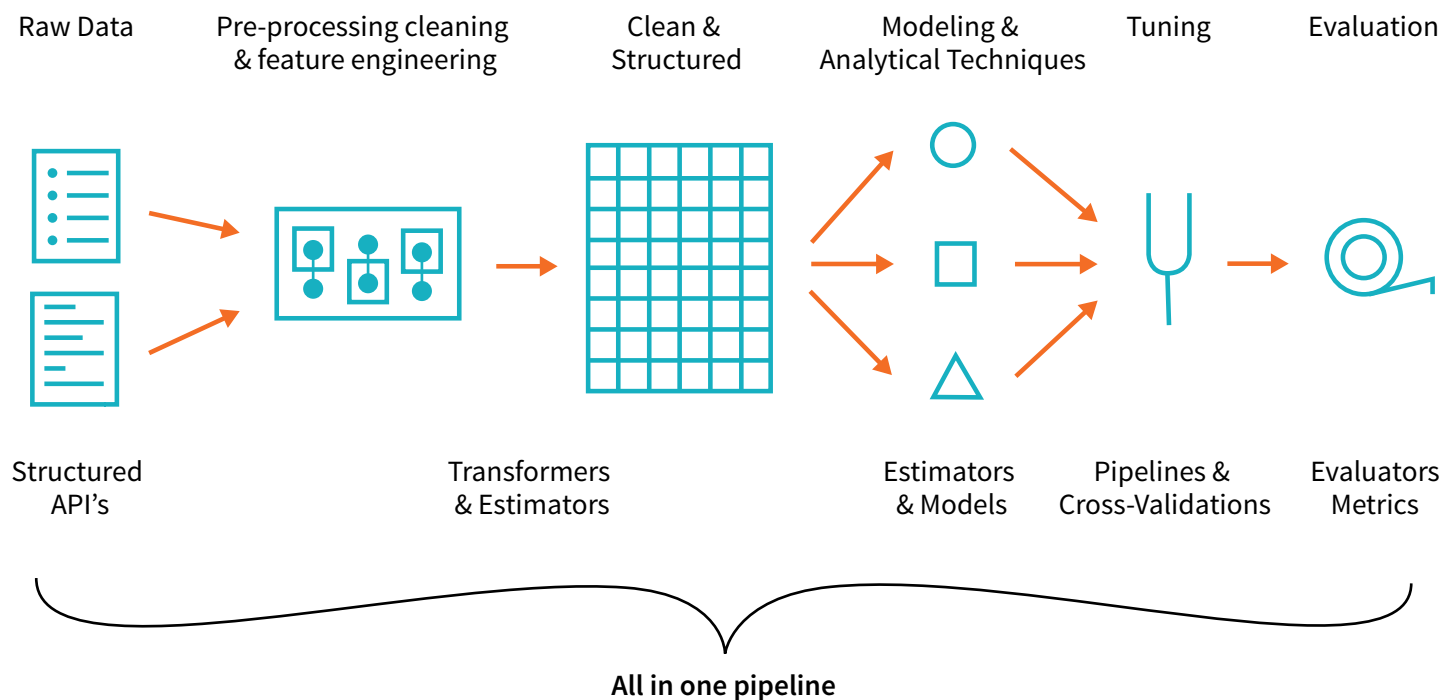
Raw Data

Pre-processing cleaning & feature engineering

Clean & Structured

Modeling & Analytical Techniques

Tuning

Evaluation

Structured API's

Transformers & Estimators

Estimators & Models

Pipelines & Cross-Validations

Evaluators Metrics

All in one pipeline